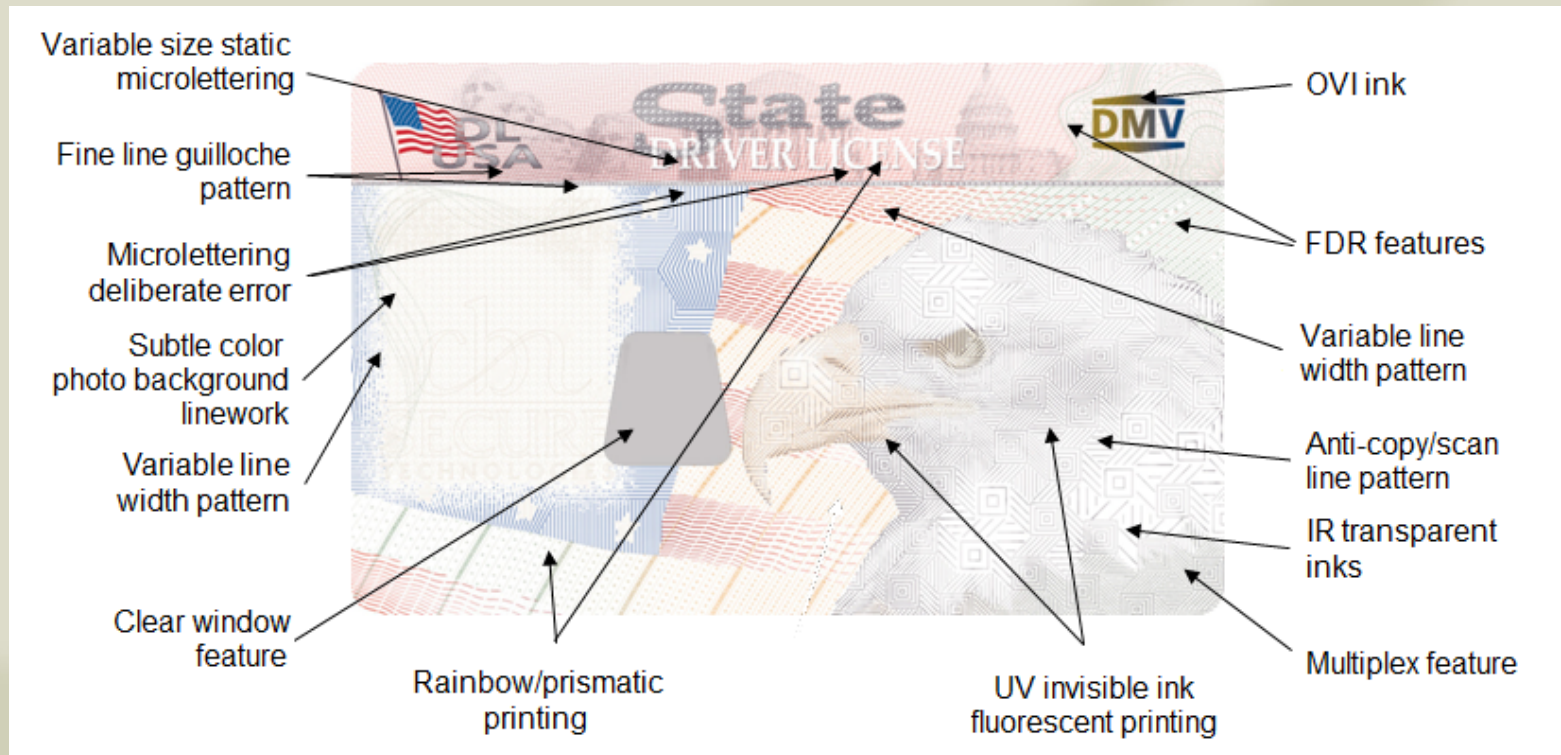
Variable size static microlettering

Fine line guilloche pattern

Microlettering deliberate error

Subtle color photo background linework

Variable line width pattern

Clear window feature

DL USA

State

DRIVER LICENSE

DMV

OVI ink

FDR features

Variable line width pattern

Anti-copy/scan line pattern

IR transparent inks

Multiplex feature

Rainbow/prismatic printing

UV invisible ink fluorescent printing